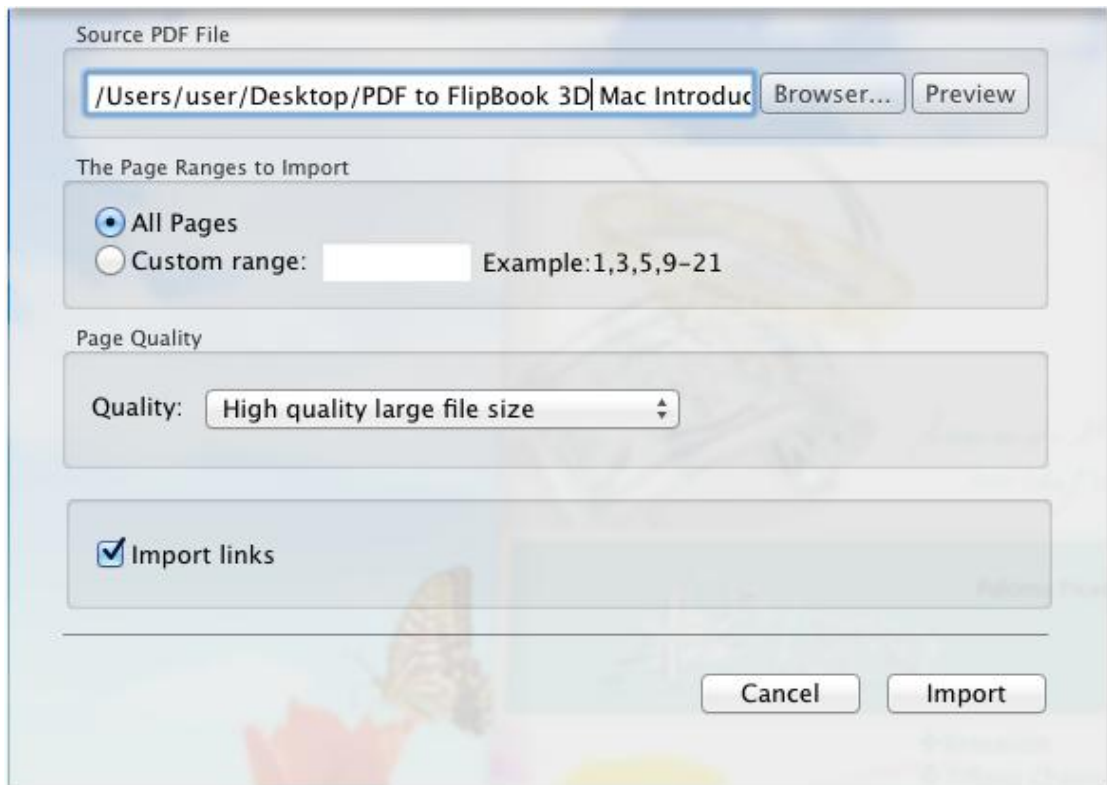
Source PDF File

/Users/user/Desktop/PDF to FlipBook 3D Mac Introduc

Browser...

Preview

The Page Ranges to Import

All Pages

Custom range:

Example:1,3,5,9-21

Page Quality

Quality: High quality large file size

Import links

Cancel

Import